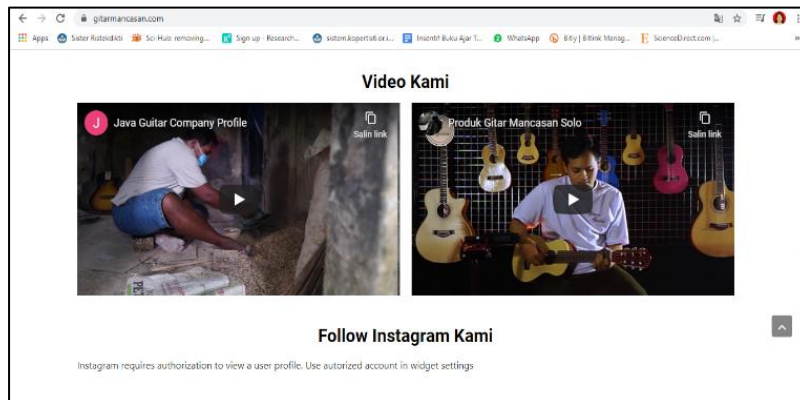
gitarmancasan.com

Apps Sister Ristekdikti Sci-Hub: removing... Sign up - Research... sistem.kopertis6.or.i... Insentif Buku Ajar T... WhatsApp Bitly | Bitlink Manag... ScienceDirect.com |...

Video Kami

J Java Guitar Company Profile
Salin link

Produk Gitar Mancasan Solo
Salin link

Follow Instagram Kami

Instagram requires authorization to view a user profile. Use autorized account in widget settings